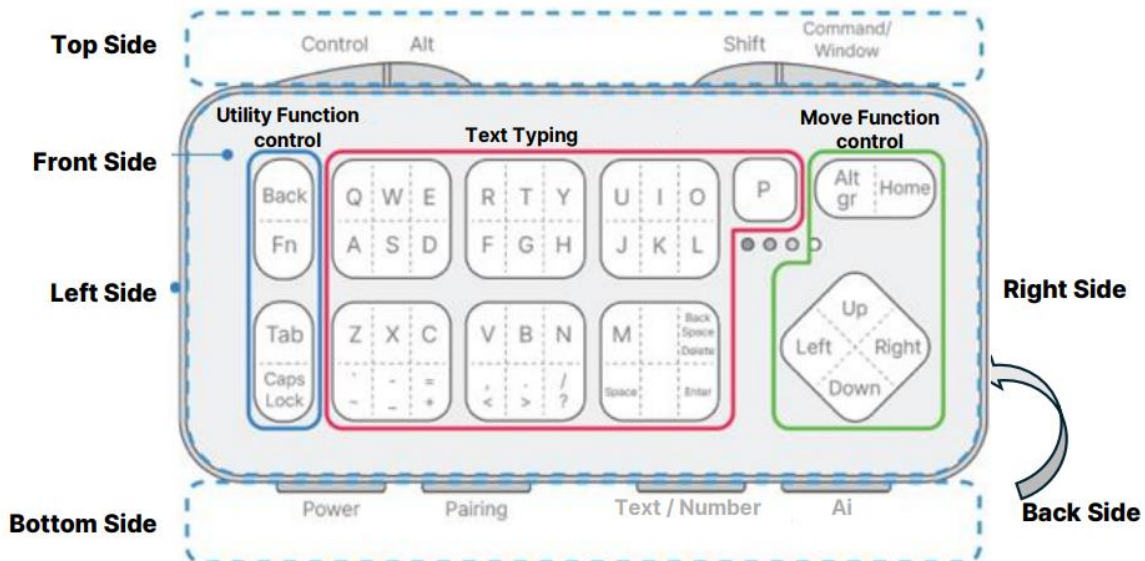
Top Side

Control Alt

Shift Command/ Window

Utility Function control

Text Typing

Move Function control

Front Side

Back

Fn

Q W E
A S D

R T Y
F G H

U I O
J K L

P

Alt gr Home

Left Side

Tab

Caps Lock

Z X C
` - =
~ _ +

V B N
, . /
< > ?

M Back Space Delete
Space Enter

Up
Left Right
Down

Right Side

Bottom Side

Power Pairing Text / Number Ai

Back Side